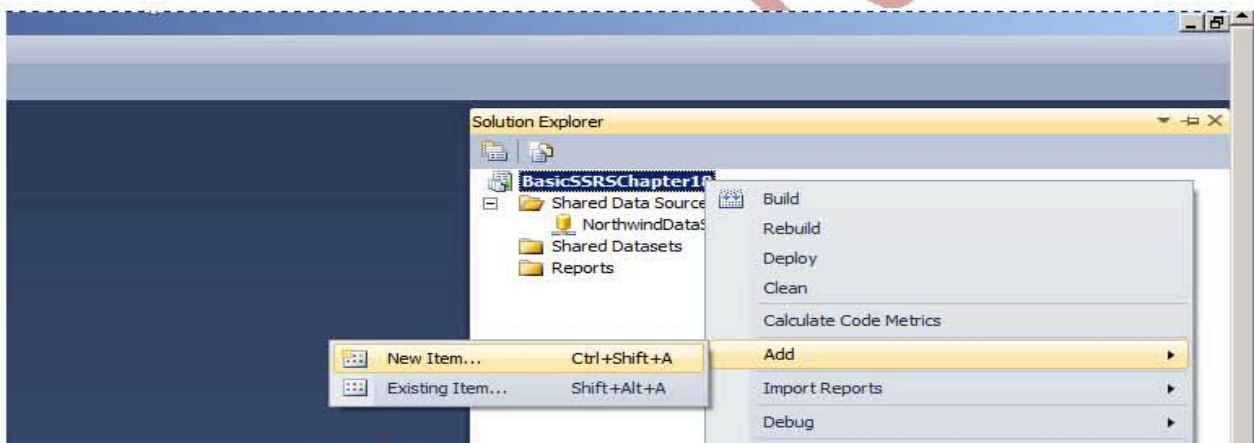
Solution Explorer

BasicSSRSChapter10
Shared Data Source
NorthwindDataS
Shared Datasets
Reports

Build
Rebuild
Deploy
Clean
Calculate Code Metrics
Add
Import Reports
Debug

New Item... Ctrl+Shift+A
Existing Item... Shift+Alt+A